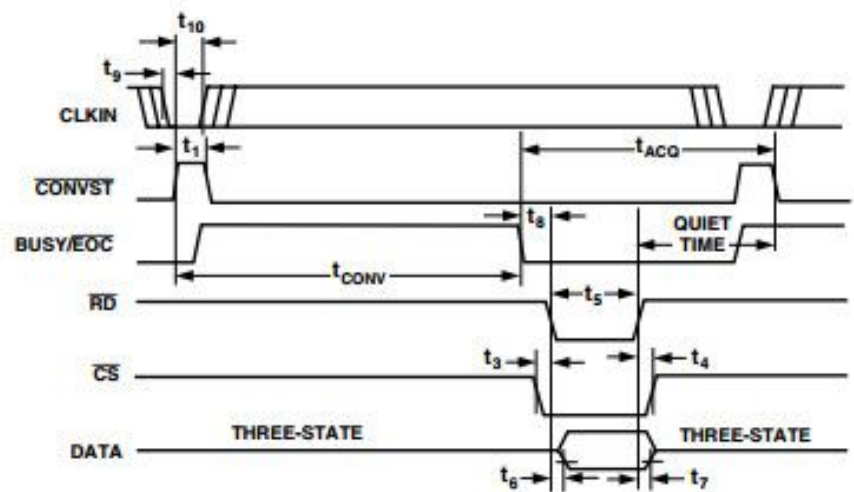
$t_{10}$

$t_9$

CLKIN

$t_1$

$t_{ACQ}$

$\overline{CONVST}$

$t_8$

QUIET TIME

BUSY/$\overline{EOC}$

$t_{CONV}$

$\overline{RD}$

$t_5$

$t_3$

$t_4$

$\overline{CS}$

DATA

THREE-STATE

THREE-STATE

$t_6$

$t_7$